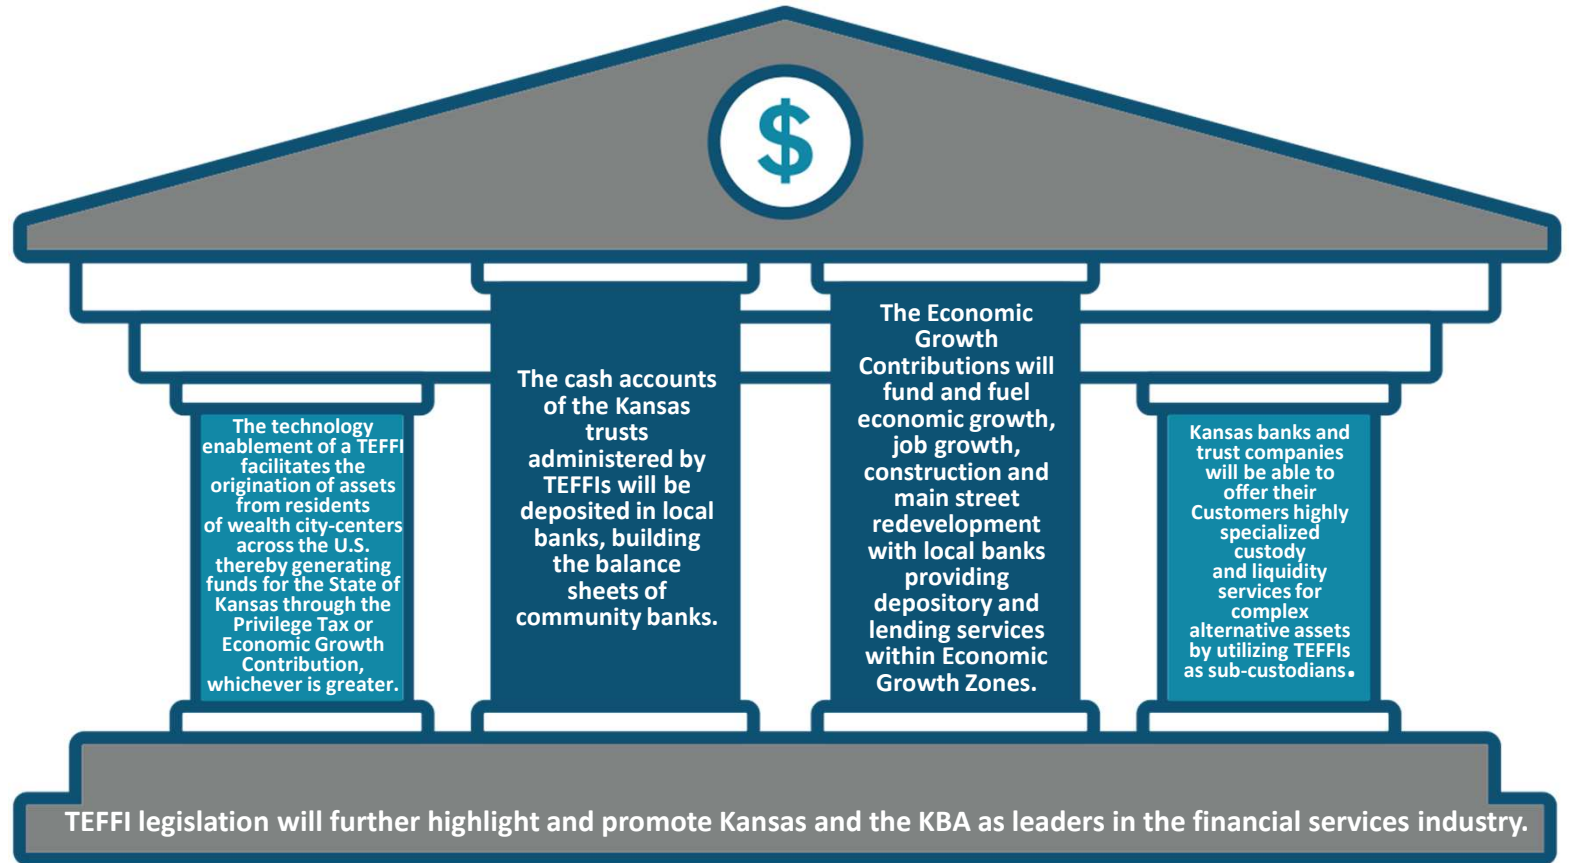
$

The technology enablement of a TEFFI facilitates the origination of assets from residents of wealth city-centers across the U.S. thereby generating funds for the State of Kansas through the Privilege Tax or Economic Growth Contribution, whichever is greater.

The cash accounts of the Kansas trusts administered by TEFFIs will be deposited in local banks, building the balance sheets of community banks.

The Economic Growth Contributions will fund and fuel economic growth, job growth, construction and main street redevelopment with local banks providing depository and lending services within Economic Growth Zones.

Kansas banks and trust companies will be able to offer their Customers highly specialized custody and liquidity services for complex alternative assets by utilizing TEFFIs as sub-custodians.

TEFFI legislation will further highlight and promote Kansas and the KBA as leaders in the financial services industry.